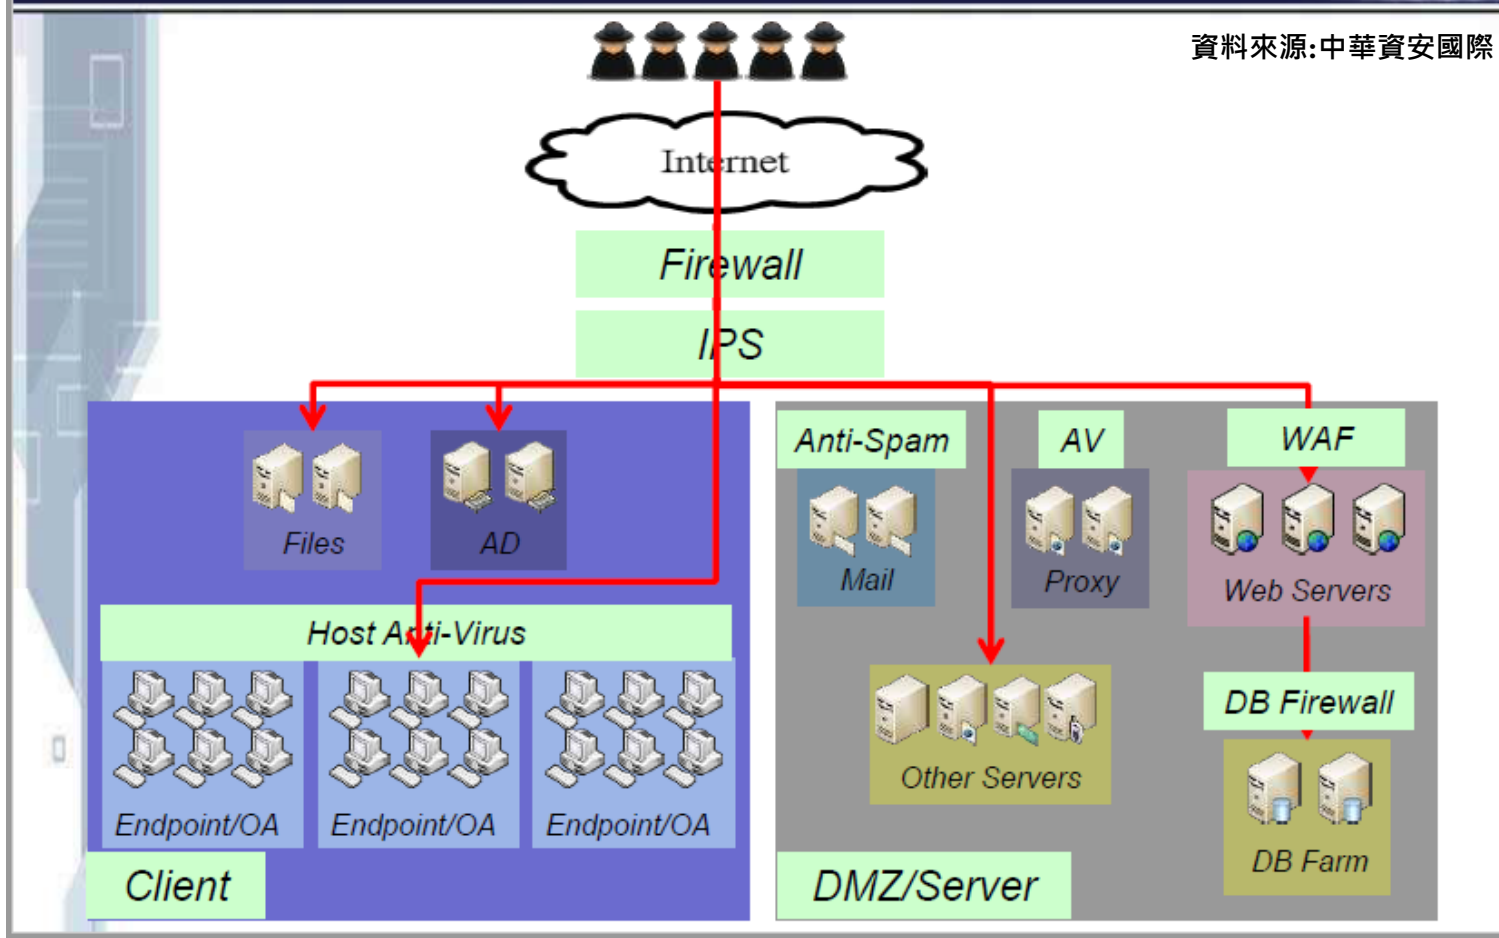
資料來源:中華資安國際

Internet

Firewall

IPS

Files

AD

Host Anti-Virus

Endpoint/OA

Endpoint/OA

Endpoint/OA

Client

Anti-Spam

Mail

AV

Proxy

WAF

Web Servers

Other Servers

DB Firewall

DB Farm

DMZ/Server